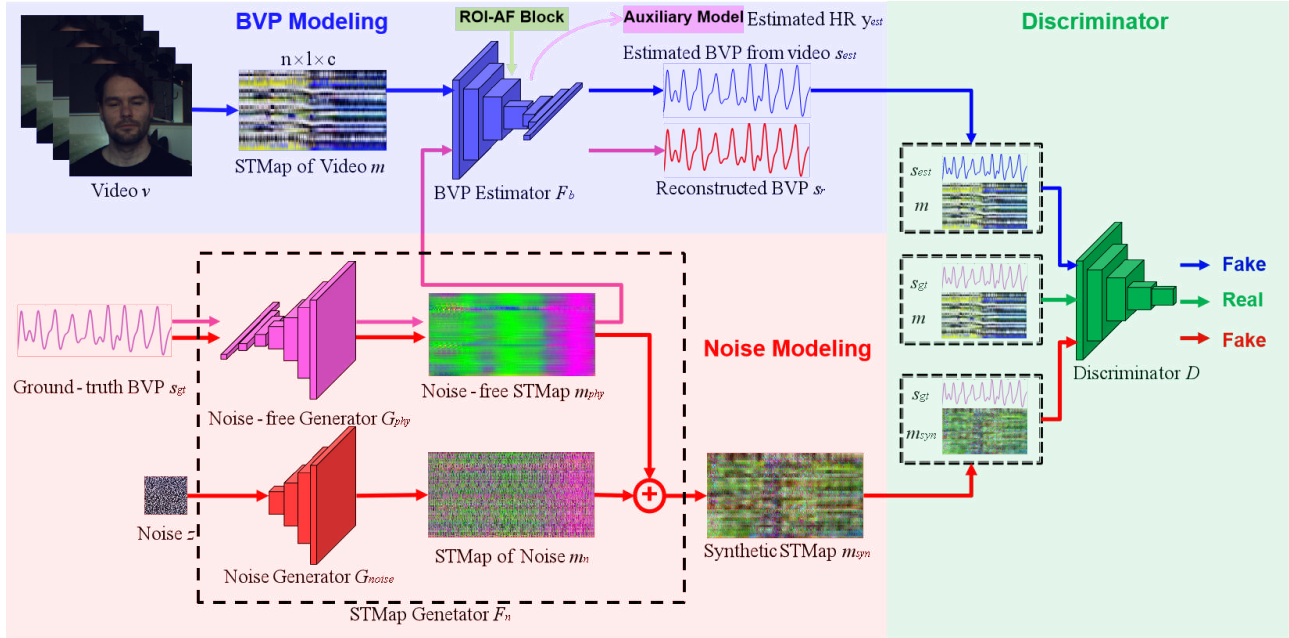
BVP Modeling

ROI-AF Block

Auxiliary Model

Estimated HR $y_{est}$

Discriminator

$n \times l \times c$

Estimated BVP from video $s_{est}$

Video $v$

STMap of Video $m$

BVP Estimator $F_b$

Reconstructed BVP $s_r$

$s_{est}$
$m$

$s_{gt}$
$m$

$s_{gt}$
$m_{syn}$

Fake

Real

Fake

Discriminator $D$

Noise Modeling

Ground - truth BVP $s_{gt}$

Noise - free Generator $G_{phy}$

Noise - free STMap $m_{phy}$

Noise $z$

Noise Generator $G_{noise}$

STMap of Noise $m_n$

Synthetic STMap $m_{syn}$

STMap Genetator $F_n$